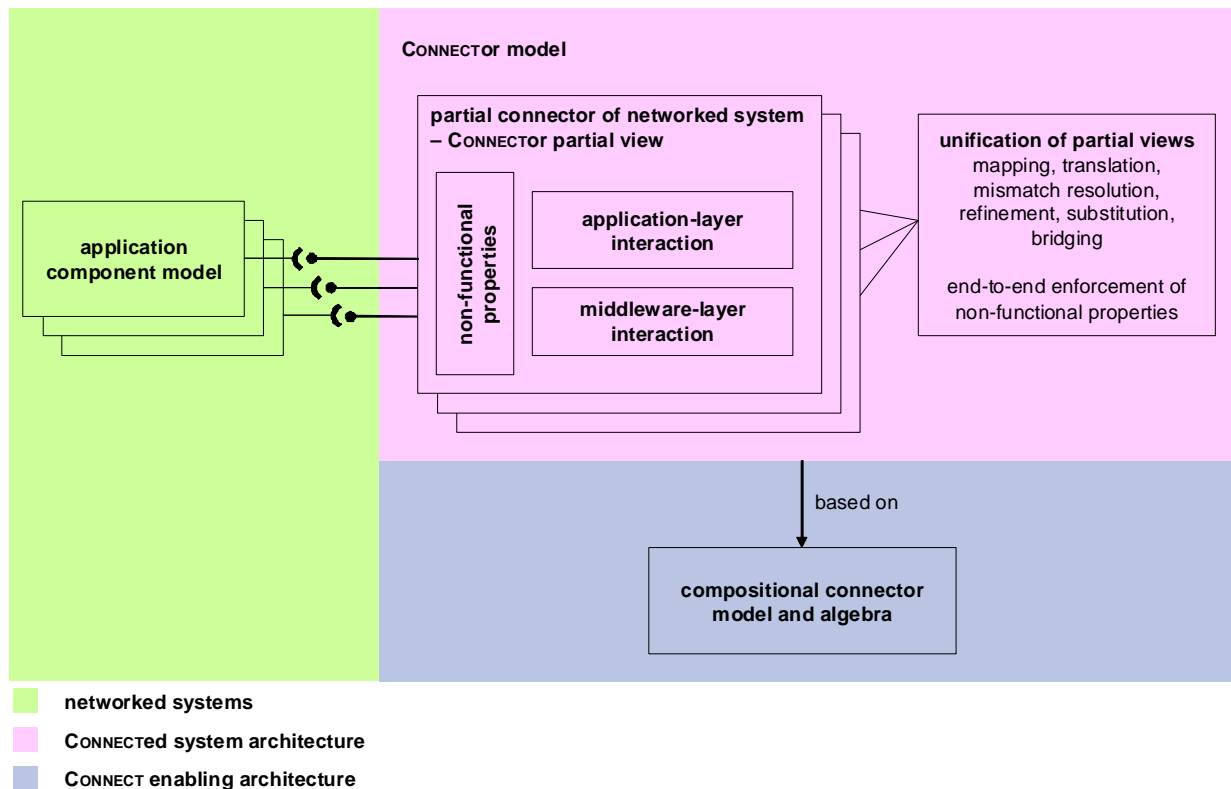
CONNECTOR model

partial connector of networked system – CONNECTOR partial view

unification of partial views
mapping, translation, mismatch resolution, refinement, substitution, bridging

end-to-end enforcement of non-functional properties

application component model

non-functional properties

application-layer interaction

middleware-layer interaction

based on

compositional connector model and algebra

networked systems

CONNECTED system architecture

CONNECT enabling architecture